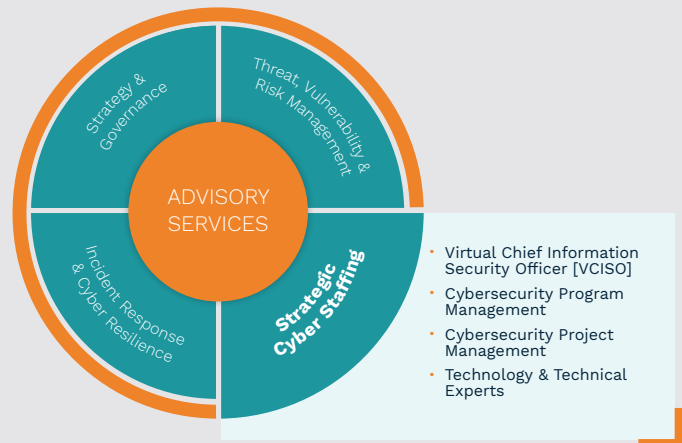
Strategy & Governance

Threat, Vulnerability & Risk Management

ADVISORY SERVICES

Incident Response & Cyber Resilience

Strategic Cyber Staffing

- Virtual Chief Information Security Officer [VCISO]
- Cybersecurity Program Management
- Cybersecurity Project Management
- Technology & Technical Experts